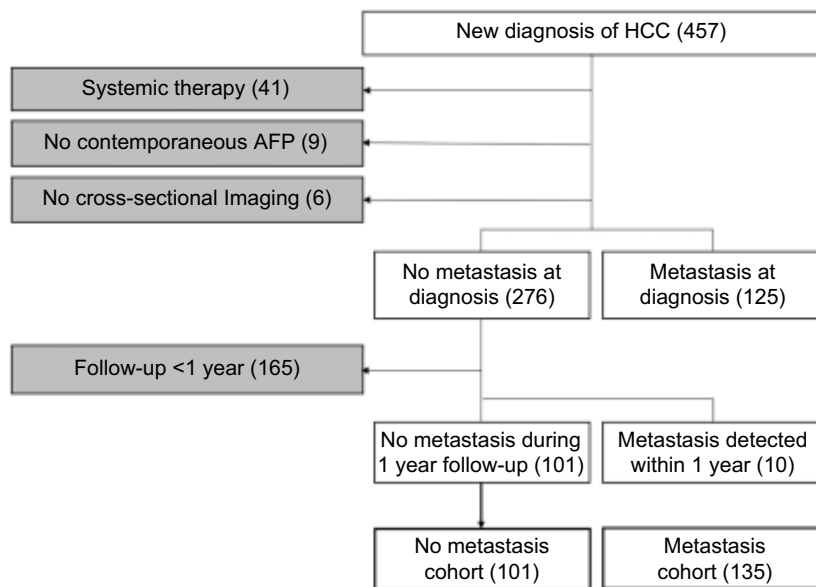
New diagnosis of HCC (457)

Systemic therapy (41)

No contemporaneous AFP (9)

No cross-sectional Imaging (6)

No metastasis at diagnosis (276)

Metastasis at diagnosis (125)

Follow-up <1 year (165)

No metastasis during 1 year follow-up (101)

Metastasis detected within 1 year (10)

No metastasis cohort (101)

Metastasis cohort (135)